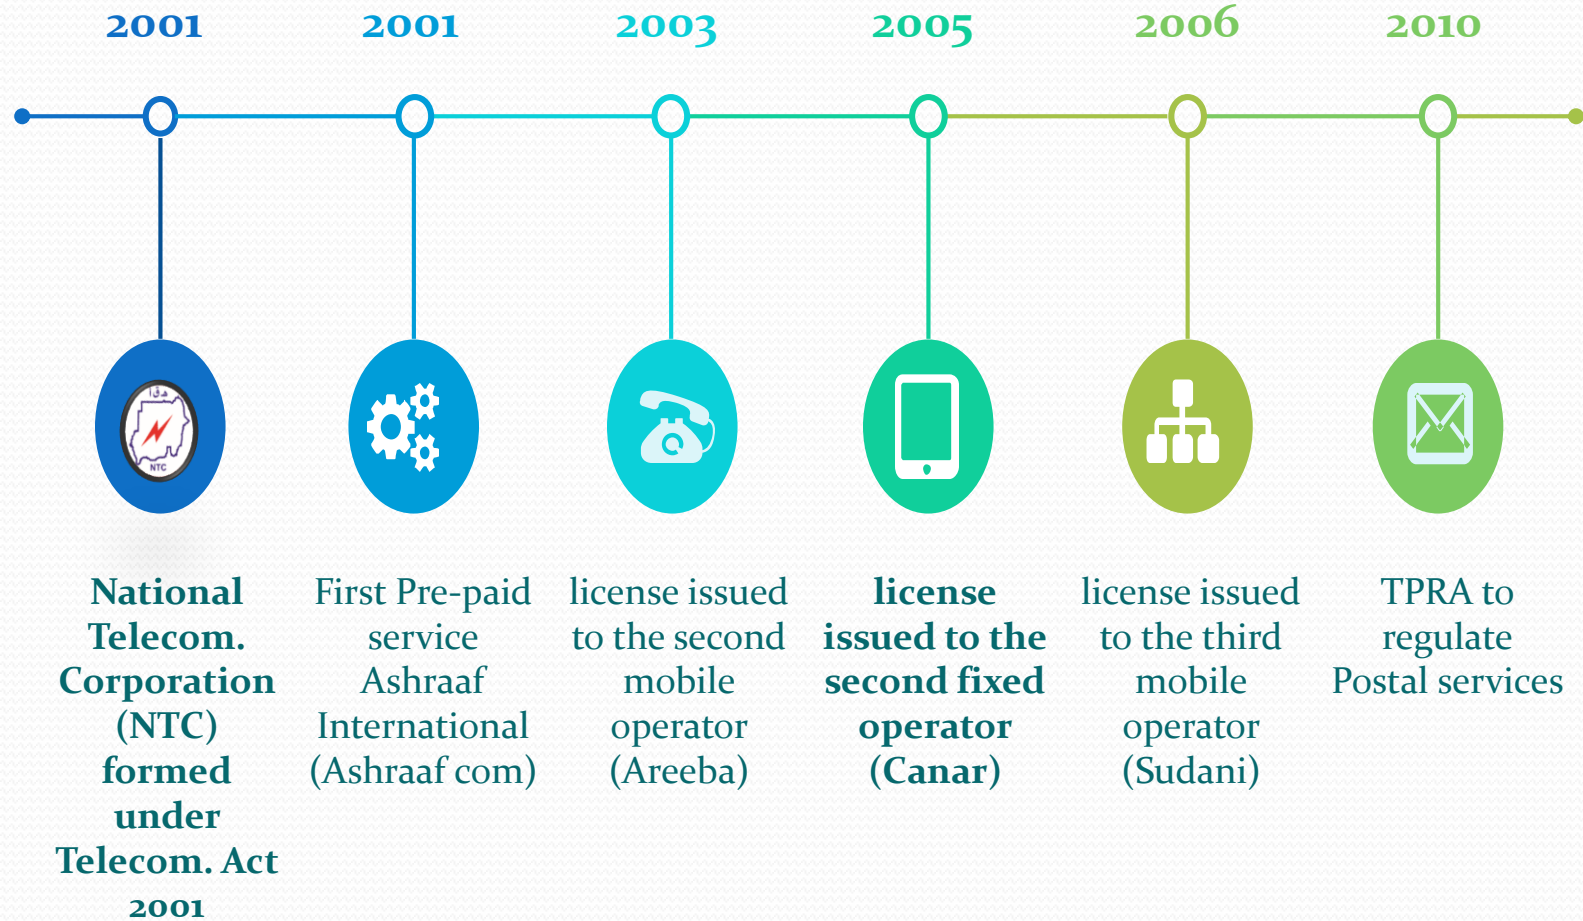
2001
National Telecom. Corporation (NTC) formed under Telecom. Act 2001

2001
First Pre-paid service Ashraaf International (Ashraaf com)

2003
license issued to the second mobile operator (Areeba)

2005
license issued to the second fixed operator (Canar)

2006
license issued to the third mobile operator (Sudani)

2010
TPRA to regulate Postal services

NTC